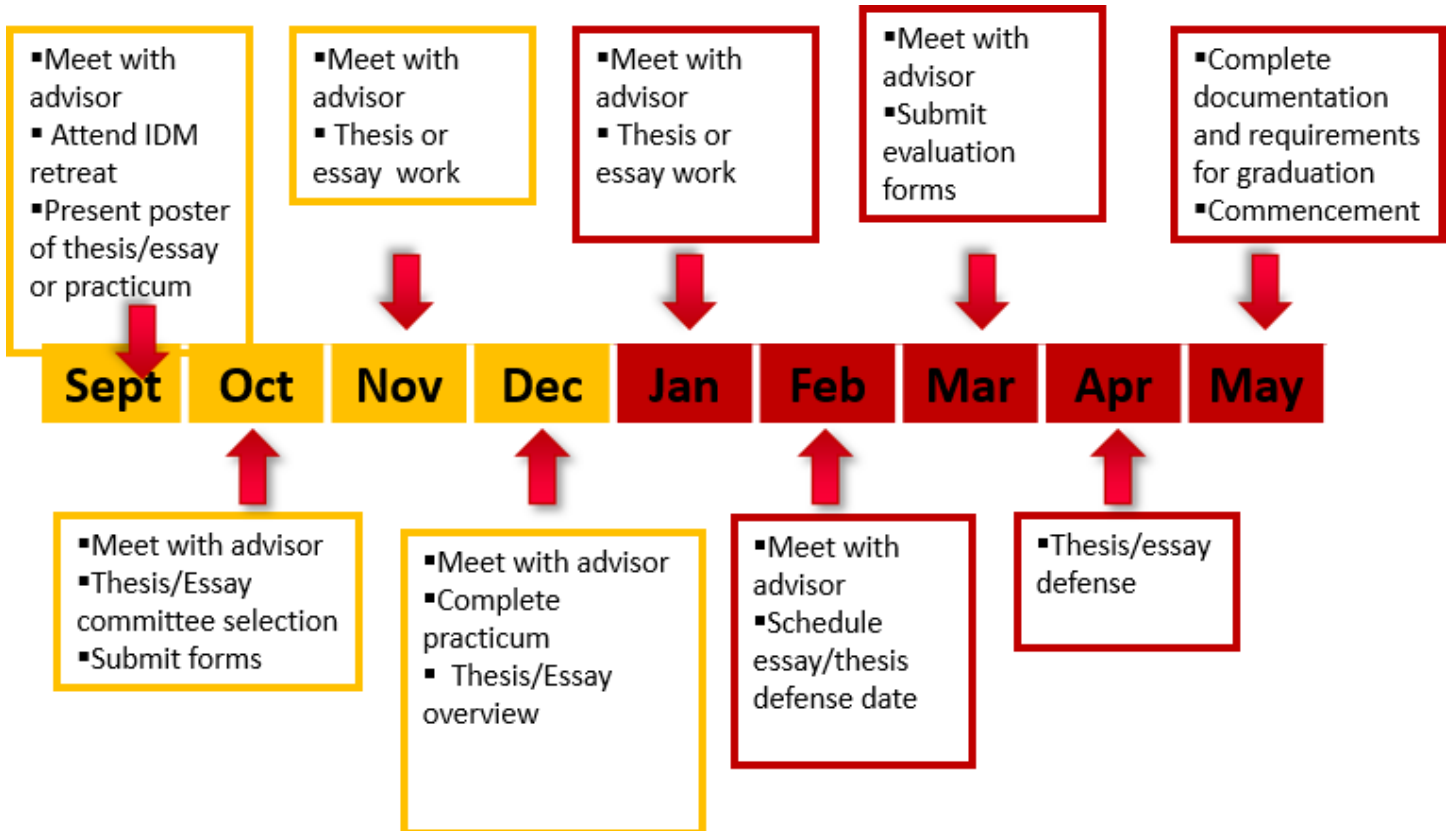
▪Meet with advisor
▪ Attend IDM retreat
▪Present poster of thesis/essay or practicum

▪Meet with advisor
▪ Thesis or essay work

▪Meet with advisor
▪ Thesis or essay work

▪Meet with advisor
▪Submit evaluation forms

▪Complete documentation and requirements for graduation
▪Commencement

Sept Oct Nov Dec Jan Feb Mar Apr May

▪Meet with advisor
▪Thesis/Essay committee selection
▪Submit forms

▪Meet with advisor
▪Complete practicum
▪ Thesis/Essay overview

▪Meet with advisor
▪Schedule essay/thesis defense date

▪Thesis/essay defense